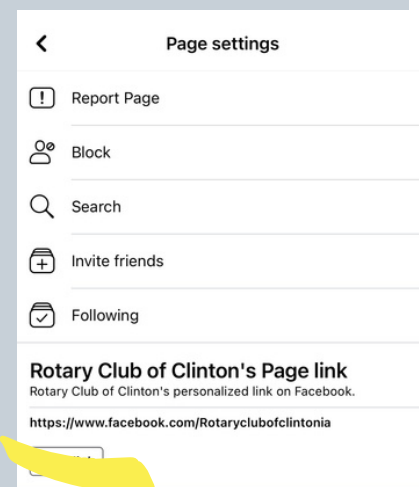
Page settings

Report Page

Block

Search

Invite friends

Following

Rotary Club of Clinton's Page link
Rotary Club of Clinton's personalized link on Facebook.

https://www.facebook.com/Rotaryclubofclintonia

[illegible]